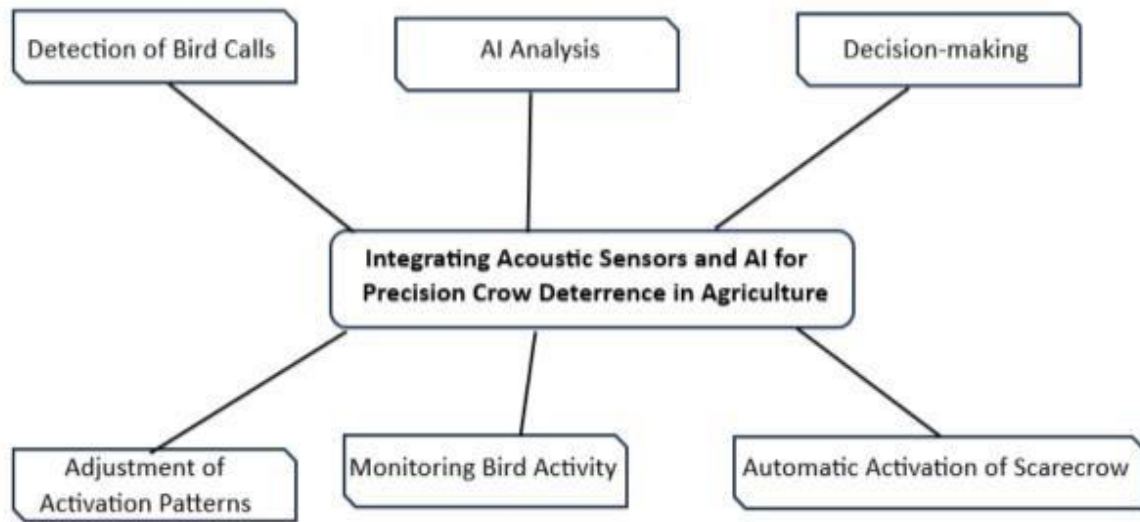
Detection of Bird Calls

AI Analysis

Decision-making

Integrating Acoustic Sensors and AI for Precision Crow Deterrence in Agriculture

Adjustment of Activation Patterns

Monitoring Bird Activity

Automatic Activation of Scarecrow